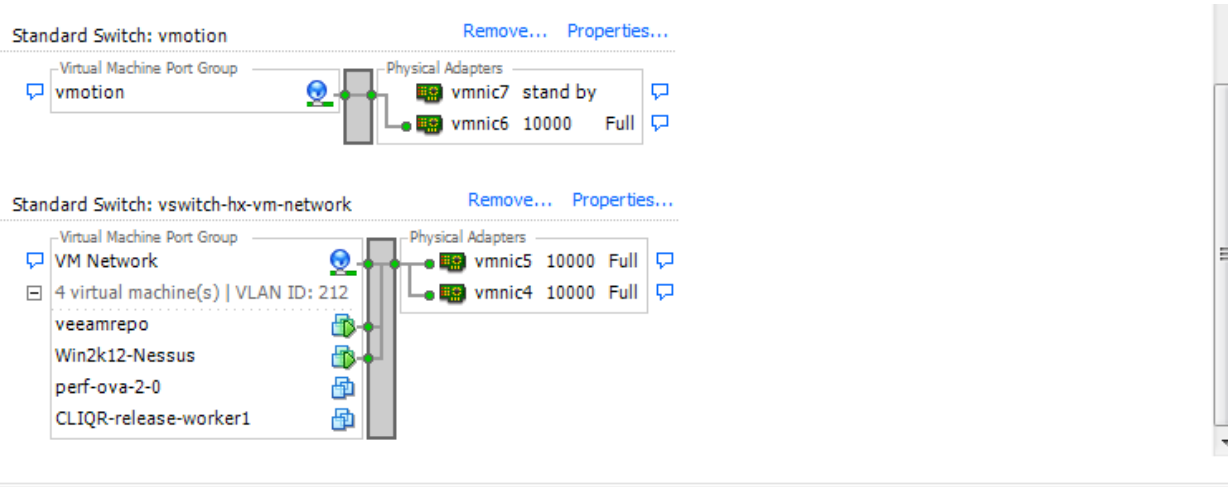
Standard Switch: vmotion Remove... Properties...

Virtual Machine Port Group
vmotion

Physical Adapters
vmnic7 stand by
vmnic6 10000 Full

Standard Switch: vswitch-hx-vm-network Remove... Properties...

Virtual Machine Port Group
VM Network
4 virtual machine(s) | VLAN ID: 212
veeamrepo
Win2k12-Nessus
perf-ova-2-0
CLIQR-release-worker1

Physical Adapters
vmnic5 10000 Full
vmnic4 10000 Full